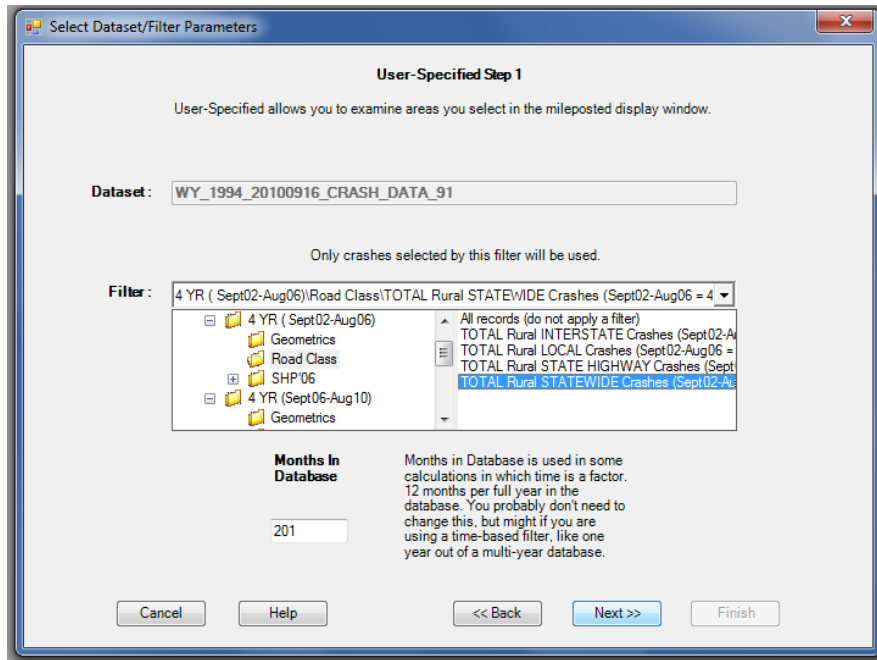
Select Dataset/Filter Parameters

User-Specified Step 1

User-Specified allows you to examine areas you select in the mileposted display window.

Dataset : WY_1994_20100916_CRASH_DATA_91

Only crashes selected by this filter will be used.

Filter : 4 YR ( Sept02-Aug06)\Road Class\TOTAL Rural STATEWIDE Crashes (Sept02-Aug06 = 4

4 YR ( Sept02-Aug06)
Geometrics
Road Class
SHP'06
4 YR (Sept06-Aug10)
Geometrics

All records (do not apply a filter)
TOTAL Rural INTERSTATE Crashes (Sept02-A
TOTAL Rural LOCAL Crashes (Sept02-Aug06 =
TOTAL Rural STATE HIGHWAY Crashes (Sept
TOTAL Rural STATEWIDE Crashes (Sept02-Au

Months In Database

201

Months in Database is used in some calculations in which time is a factor. 12 months per full year in the database. You probably don't need to change this, but might if you are using a time-based filter, like one year out of a multi-year database.

Cancel Help << Back Next >> Finish